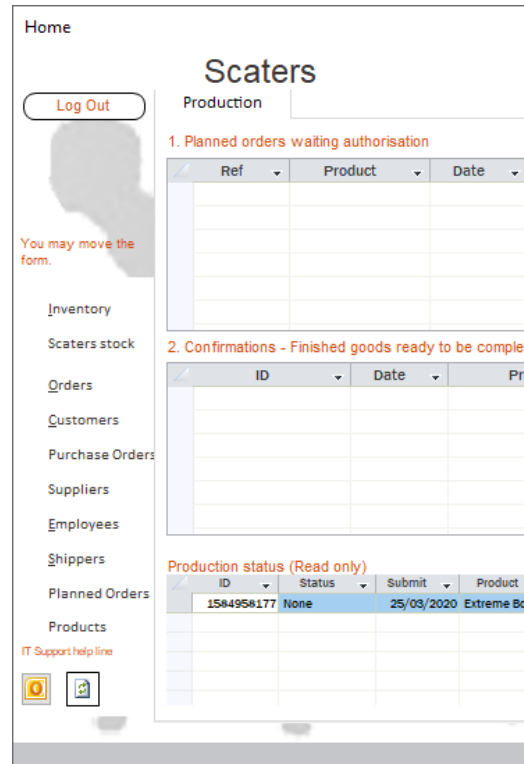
Home

Scaters

Log Out

Production

1. Planned orders waiting authorisation

| Ref | Product | Date |
|---|---|---|
| | | |

You may move the form.

Inventory

Scaters stock

Orders

Customers

Purchase Orders

Suppliers

Employees

Shippers

Planned Orders

Products

IT Support help line

2. Confirmations - Finished goods ready to be comple

| ID | Date | Pr |
|---|---|---|
| | | |

Production status (Read only)

| ID | Status | Submit | Product |
|---|---|---|---|
| 1584958177 | None | 25/03/2020 | Extreme Bo |